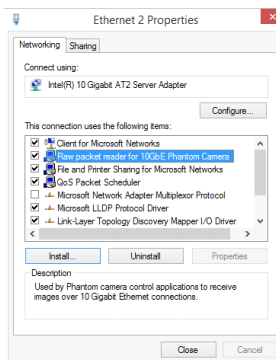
Ethernet 2 Properties

Networking | Sharing

Connect using:

Intel(R) 10 Gigabit AT2 Server Adapter

Configure...

This connection uses the following items:

Client for Microsoft Networks
Raw packet reader for 10GbE Phantom Camera
File and Printer Sharing for Microsoft Networks
QoS Packet Scheduler
Microsoft Network Adapter Multiplexor Protocol
Microsoft LLDP Protocol Driver
Link-Layer Topology Discovery Mapper I/O Driver

Install... | Uninstall | Properties

Description
Used by Phantom camera control applications to receive images over 10 Gigabit Ethernet connections.

Close | Cancel